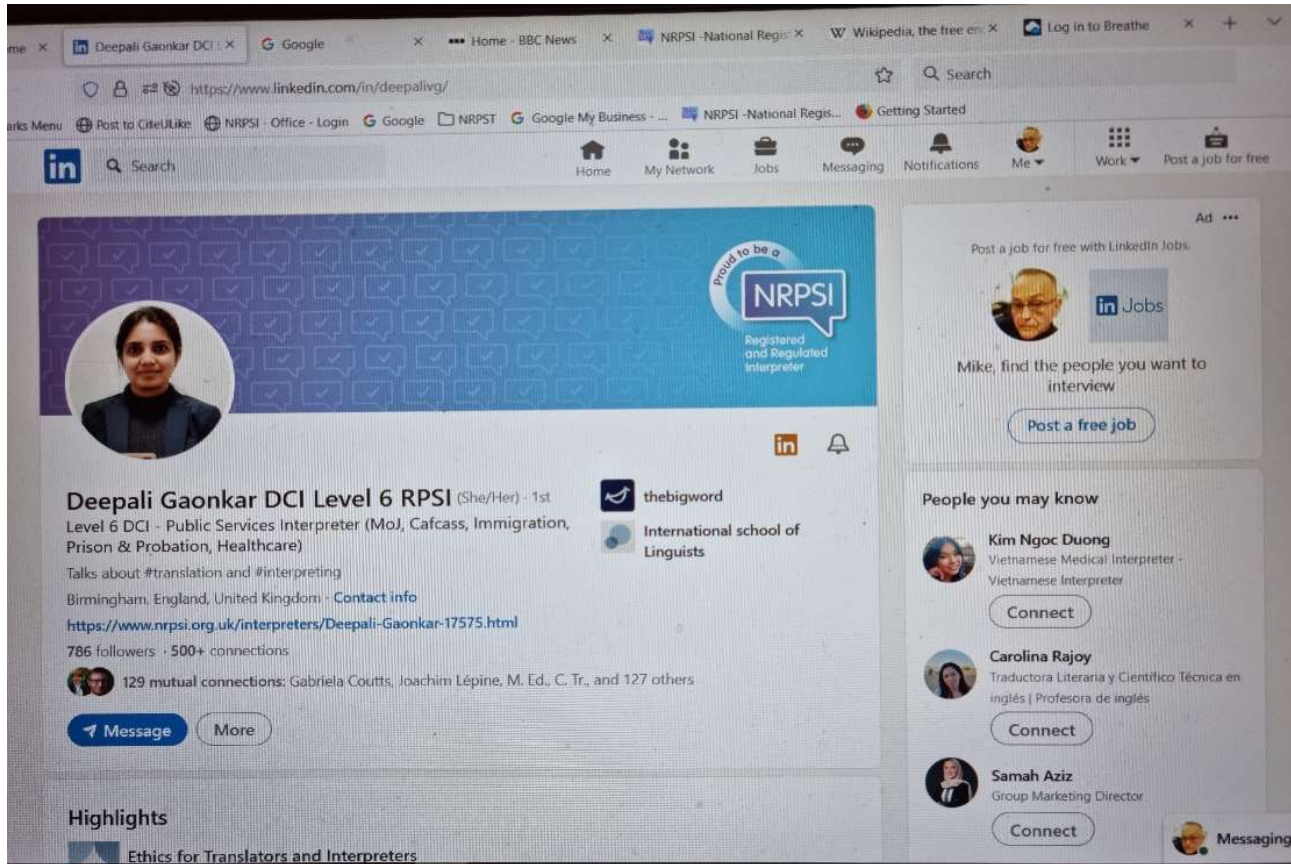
me × Deepali Gaonkar DCI × Google × Home - BBC News × NRPSI -National Regis × Wikipedia, the free en × Log in to Breathe × +

https://www.linkedin.com/in/deepalivg/

Search

arks Menu Post to CiteULike NRPSI - Office - Login Google NRPST Google My Business - ... NRPSI -National Regis... Getting Started

in Search

Home My Network Jobs Messaging Notifications Me Work Post a job for free

Proud to be a NRPSI Registered and Regulated Interpreter

Deepali Gaonkar DCI Level 6 RPSI (She/Her) · 1st

Level 6 DCI - Public Services Interpreter (MoJ, Cafcass, Immigration, Prison & Probation, Healthcare)

Talks about #translation and #interpreting

Birmingham, England, United Kingdom · Contact info

https://www.nrpsi.org.uk/interpreters/Deepali-Gaonkar-17575.html

786 followers · 500+ connections

129 mutual connections: Gabriela Coutts, Joachim Lépine, M. Ed., C. Tr., and 127 others

Message More

thebigword

International school of Linguists

Highlights

Ethics for Translators and Interpreters

Ad ···

Post a job for free with LinkedIn Jobs.

in Jobs

Mike, find the people you want to interview

Post a free job

People you may know

Kim Ngoc Duong
Vietnamese Medical Interpreter - Vietnamese Interpreter

Connect

Carolina Rajoy
Traductora Literaria y Científico Técnica en inglés | Profesora de inglés

Connect

Samah Aziz
Group Marketing Director

Connect

Messaging